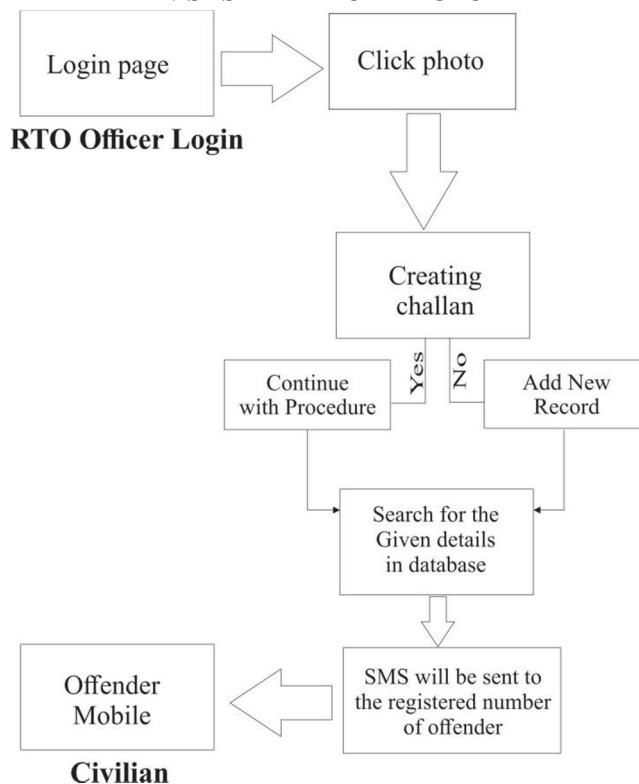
Login page

Click photo

RTO Officer Login

Creating challan

Yes

No

Continue with Procedure

Add New Record

Search for the Given details in database

SMS will be sent to the registered number of offender

Offender Mobile

Civilian